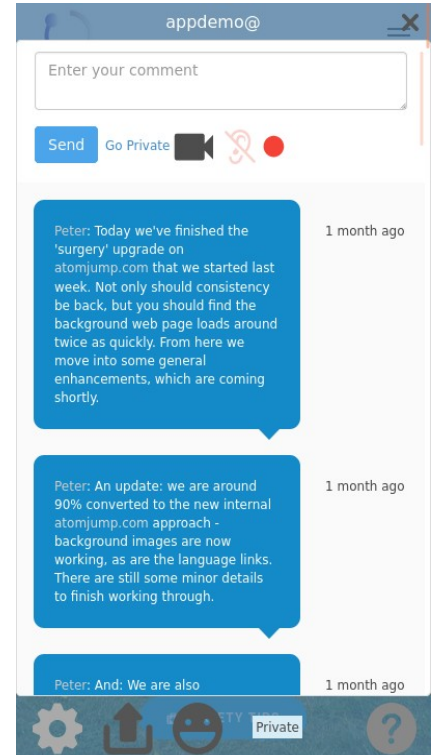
appdemo@

Enter your comment

Send Go Private

Peter: Today we've finished the 'surgery' upgrade on atomjump.com that we started last week. Not only should consistency be back, but you should find the background web page loads around twice as quickly. From here we move into some general enhancements, which are coming shortly.

1 month ago

Peter: An update: we are around 90% converted to the new internal atomjump.com approach - background images are now working, as are the language links. There are still some minor details to finish working through.

1 month ago

Peter: And: We are also

1 month ago

Private